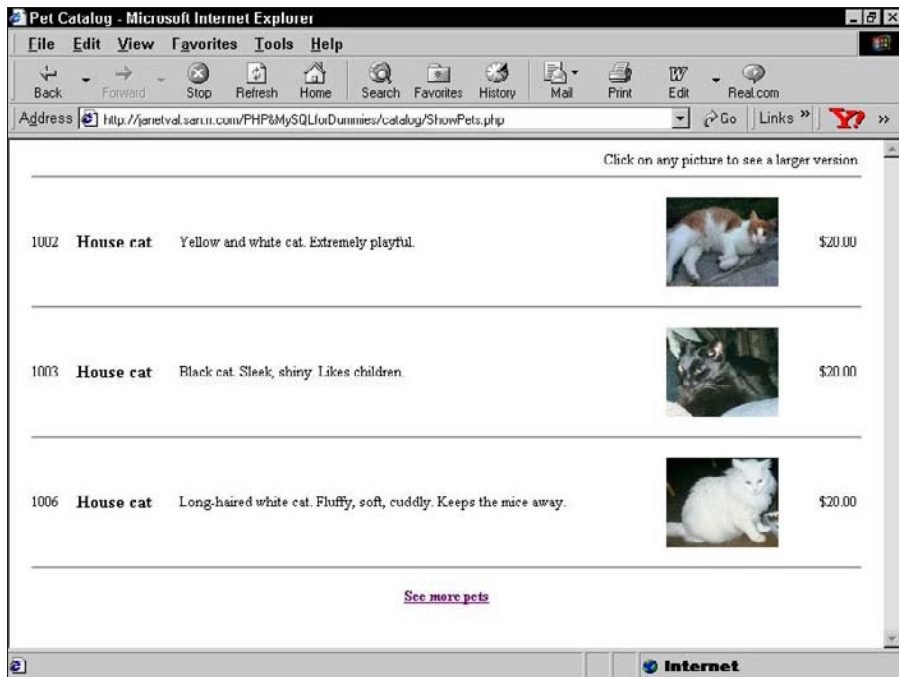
Pet Catalog - Microsoft Internet Explorer

File Edit View Favorites Tools Help

Back Forward Stop Refresh Home Search Favorites History Mail Print Edit Real.com

Address http://janetval.san.rr.com/PHP&MySQLforDummies/catalog/ShowPets.php Go Links »

Click on any picture to see a larger version.

| | | | |
|---|---|---|---|
| 1002 | House cat | Yellow and white cat. Extremely playful. | $20.00 |
| 1003 | House cat | Black cat. Sleek, shiny. Likes children. | $20.00 |
| 1006 | House cat | Long-haired white cat. Fluffy, soft, cuddly. Keeps the mice away. | $20.00 |

See more pets

Internet